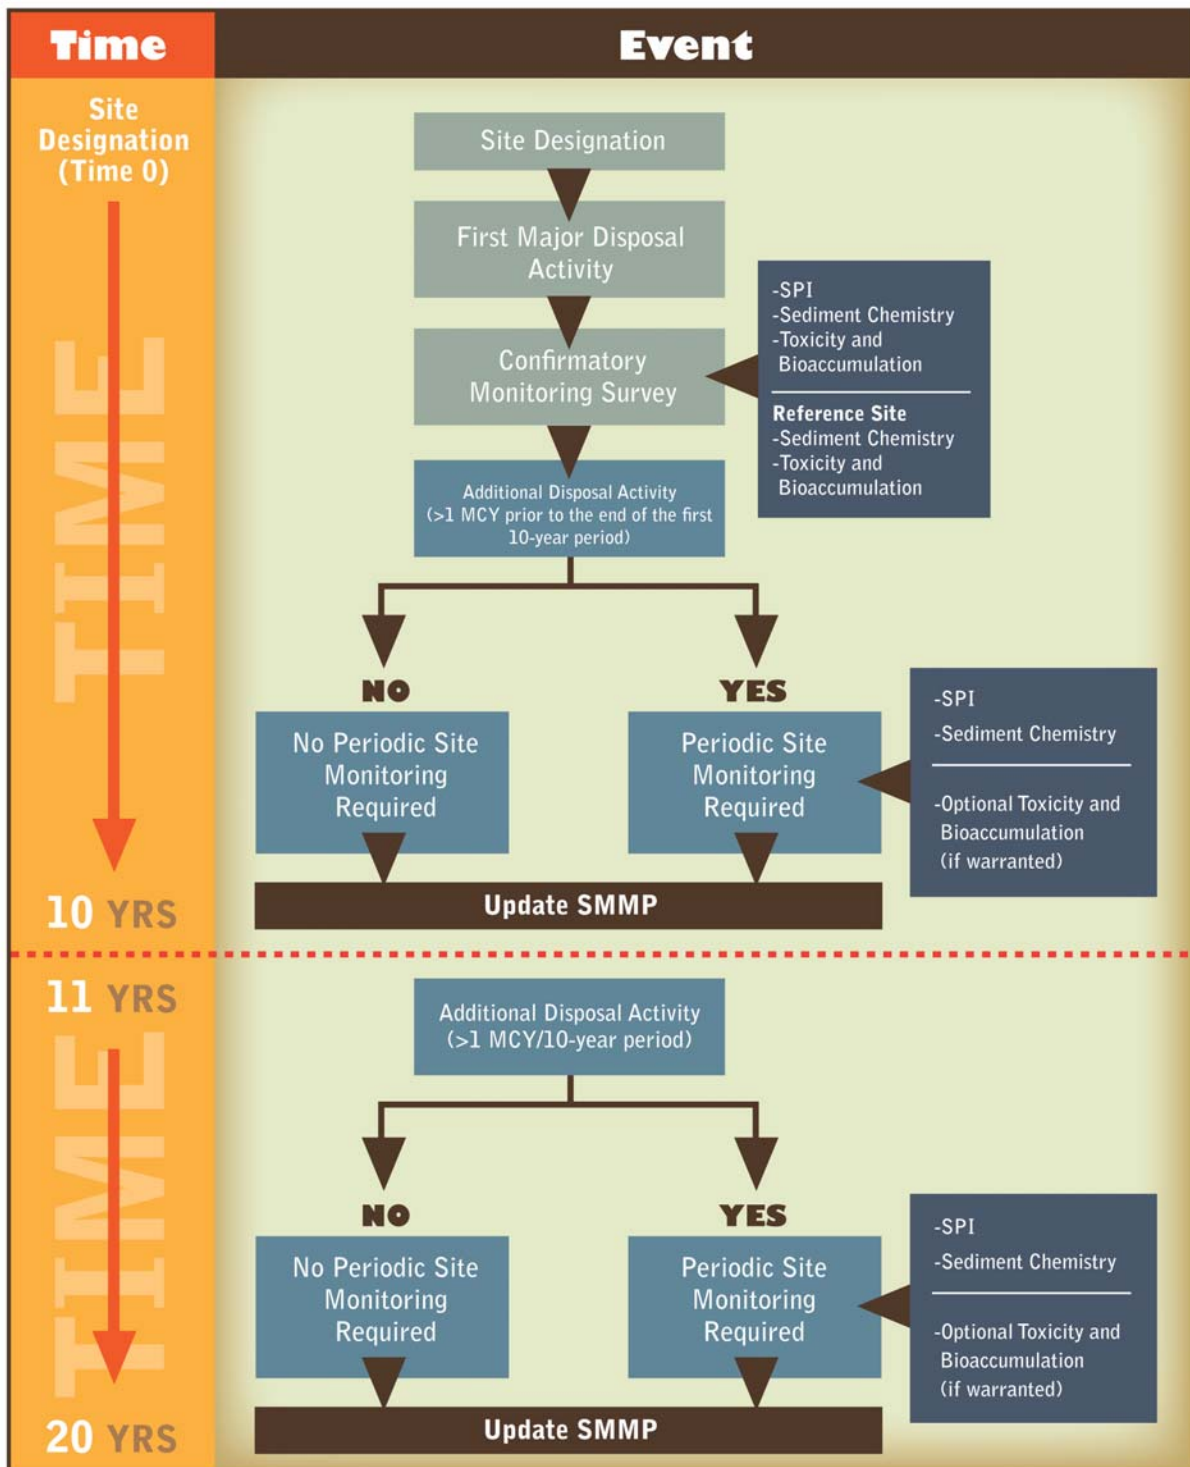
Time

Event

Site Designation (Time 0)

TIME

10 YRS

11 YRS

TIME

20 YRS

Site Designation

First Major Disposal Activity

Confirmatory Monitoring Survey

-SPI
-Sediment Chemistry
-Toxicity and Bioaccumulation

Reference Site
-Sediment Chemistry
-Toxicity and Bioaccumulation

Additional Disposal Activity (>1 MCY prior to the end of the first 10-year period)

NO

YES

No Periodic Site Monitoring Required

Periodic Site Monitoring Required

-SPI
-Sediment Chemistry

-Optional Toxicity and Bioaccumulation (if warranted)

Update SMMP

Additional Disposal Activity (>1 MCY/10-year period)

NO

YES

No Periodic Site Monitoring Required

Periodic Site Monitoring Required

-SPI
-Sediment Chemistry

-Optional Toxicity and Bioaccumulation (if warranted)

Update SMMP